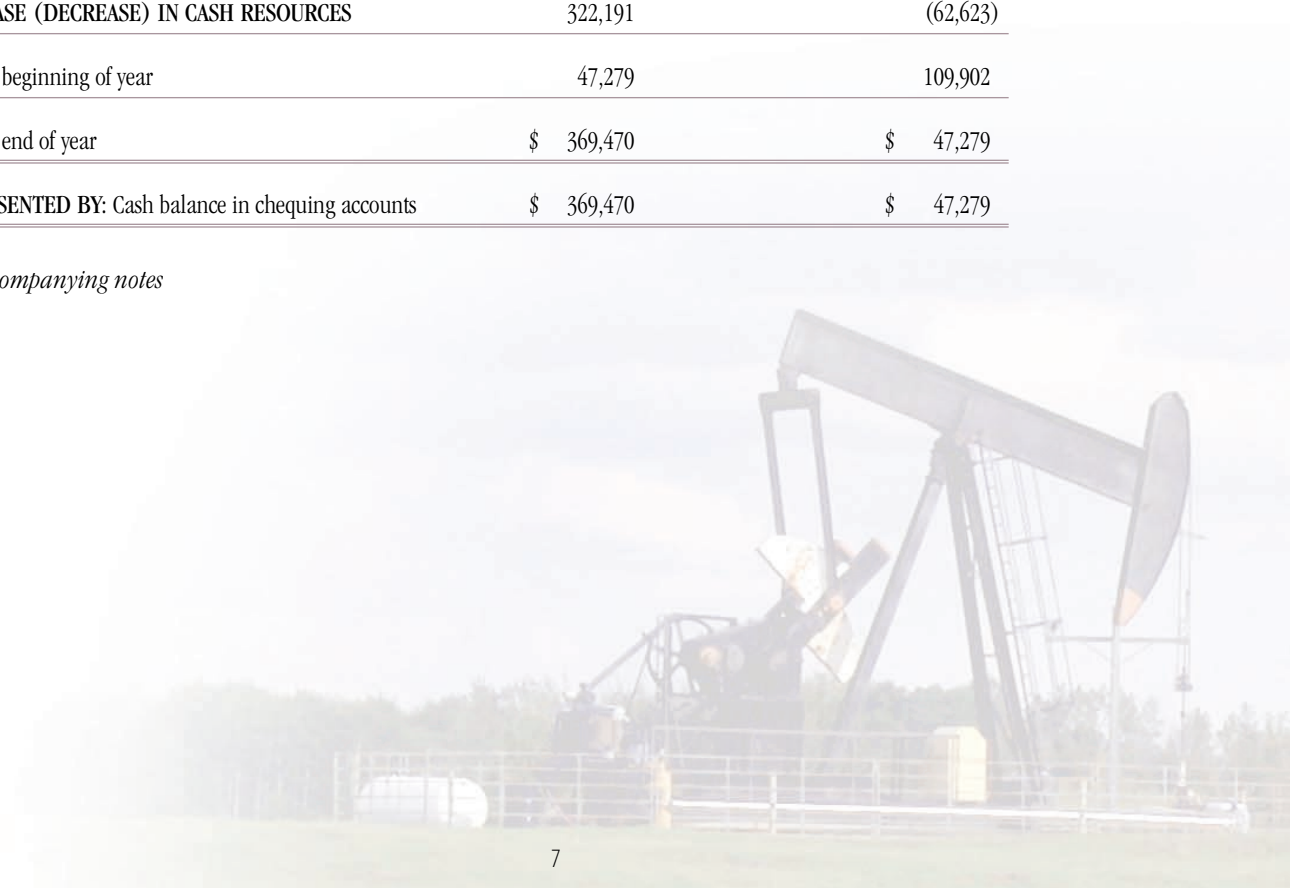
| ASE (DECREASE) IN CASH RESOURCES | 322,191 | (62,623) |
|---|---|---|
| beginning of year | 47,279 | 109,902 |
| end of year | \$ 369,470 | \$ 47,279 |
| SENTED BY: Cash balance in chequing accounts | \$ 369,470 | \$ 47,279 |

ompanying notes

7